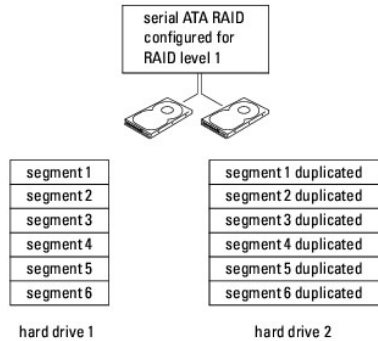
serial ATA RAID configured for RAID level 1

| segment 1 |
|---|
| segment 2 |
| segment 3 |
| segment 4 |
| segment 5 |
| segment 6 |

hard drive 1

| segment 1 duplicated |
|---|
| segment 2 duplicated |
| segment 3 duplicated |
| segment 4 duplicated |
| segment 5 duplicated |
| segment 6 duplicated |

hard drive 2